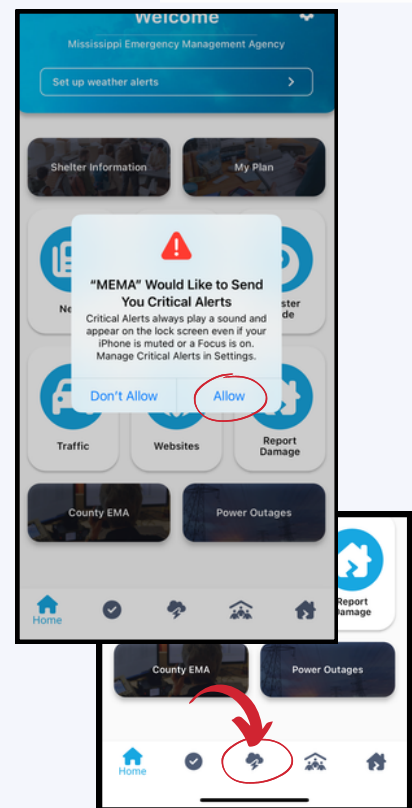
Welcome

Mississippi Emergency Management Agency

Set up weather alerts

Shelter Information

My Plan

Ne

ster
de

"MEMA" Would Like to Send You Critical Alerts

Critical Alerts always play a sound and appear on the lock screen even if your iPhone is muted or a Focus is on. Manage Critical Alerts in Settings.

Don't Allow

Allow

Traffic

Websites

Report Damage

County EMA

Power Outages

Home

Report Damage

County EMA

Power Outages

Home